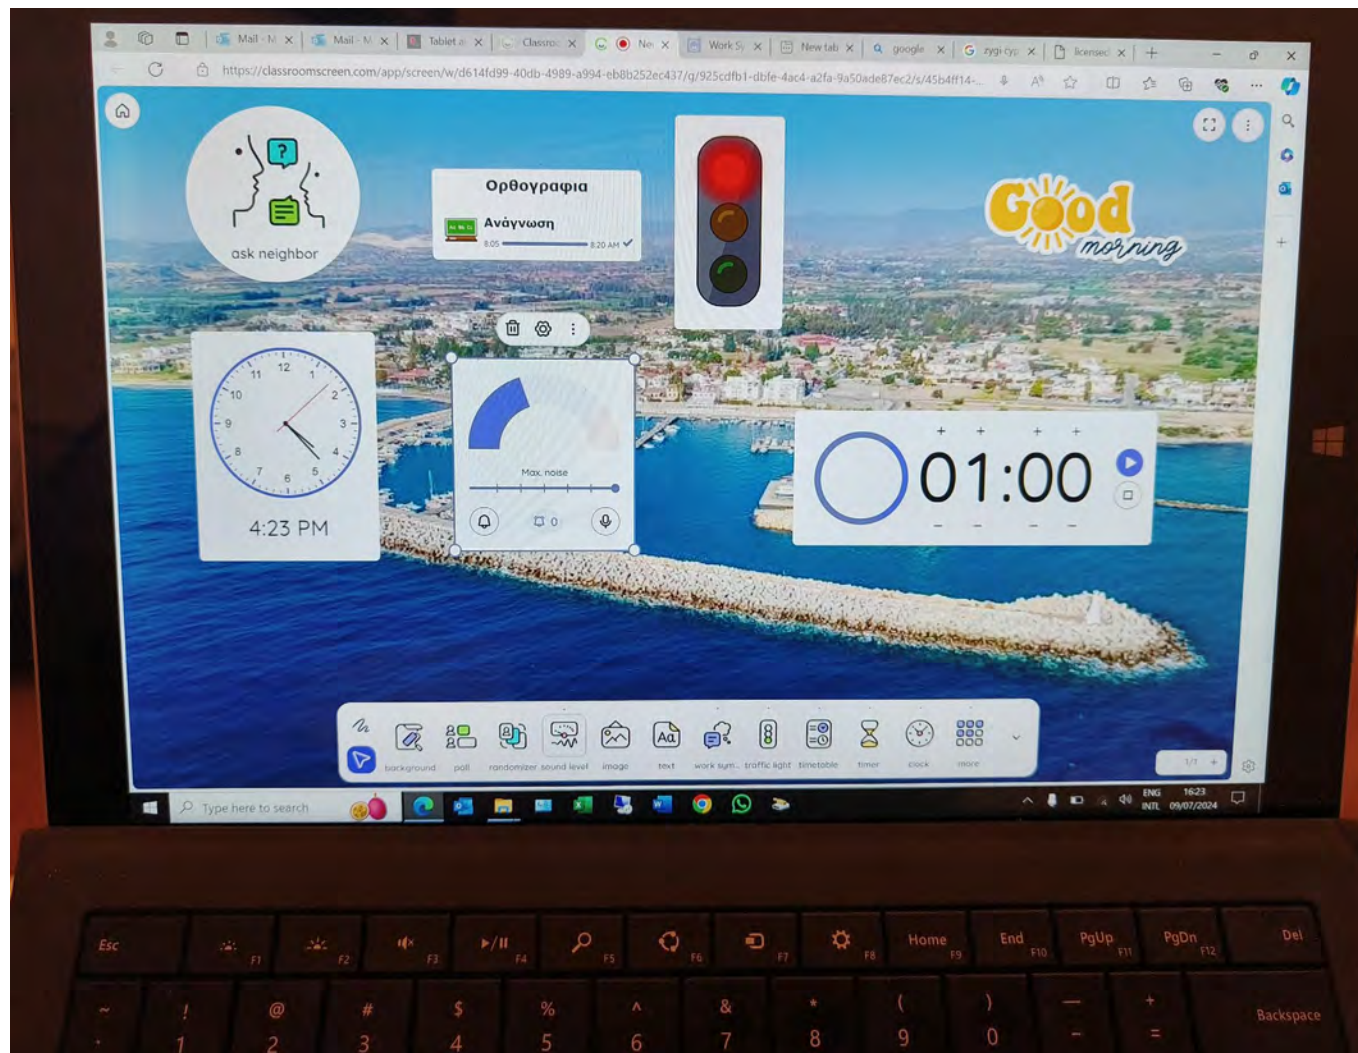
Mail - M | Mail - M | Tablet a | Classro | Ne | Work Sy | New tab | google | zygi cy | licensed

https://classroomscreen.com/app/screen/w/d614fd99-40db-4989-a994-eb8b252ec437/g/925cdfb1-db fe-4ac4-a2fa-9a50ade87ec2/s/45b4ff14-...

ask neighbor

Ορθογραφια
Ανάγνωση
8:05 8:20 AM

Good morning

4:23 PM

Max. noise
0

01:00

background poll randomizer sound level image text work sym.. traffic light timetable timer clock more

1/1

Type here to search

ENG INTL 16:23 09/07/2024

Esc F1 F2 F3 F4 F5 F6 F7 F8 Home F9 End F10 PgUp F11 PgDn F12 Del
~ ` ! 1 @ 2 # 3 $ 4 % 5 ^ 6 & 7 * 8 ( 9 ) 0 _ - + = Backspace